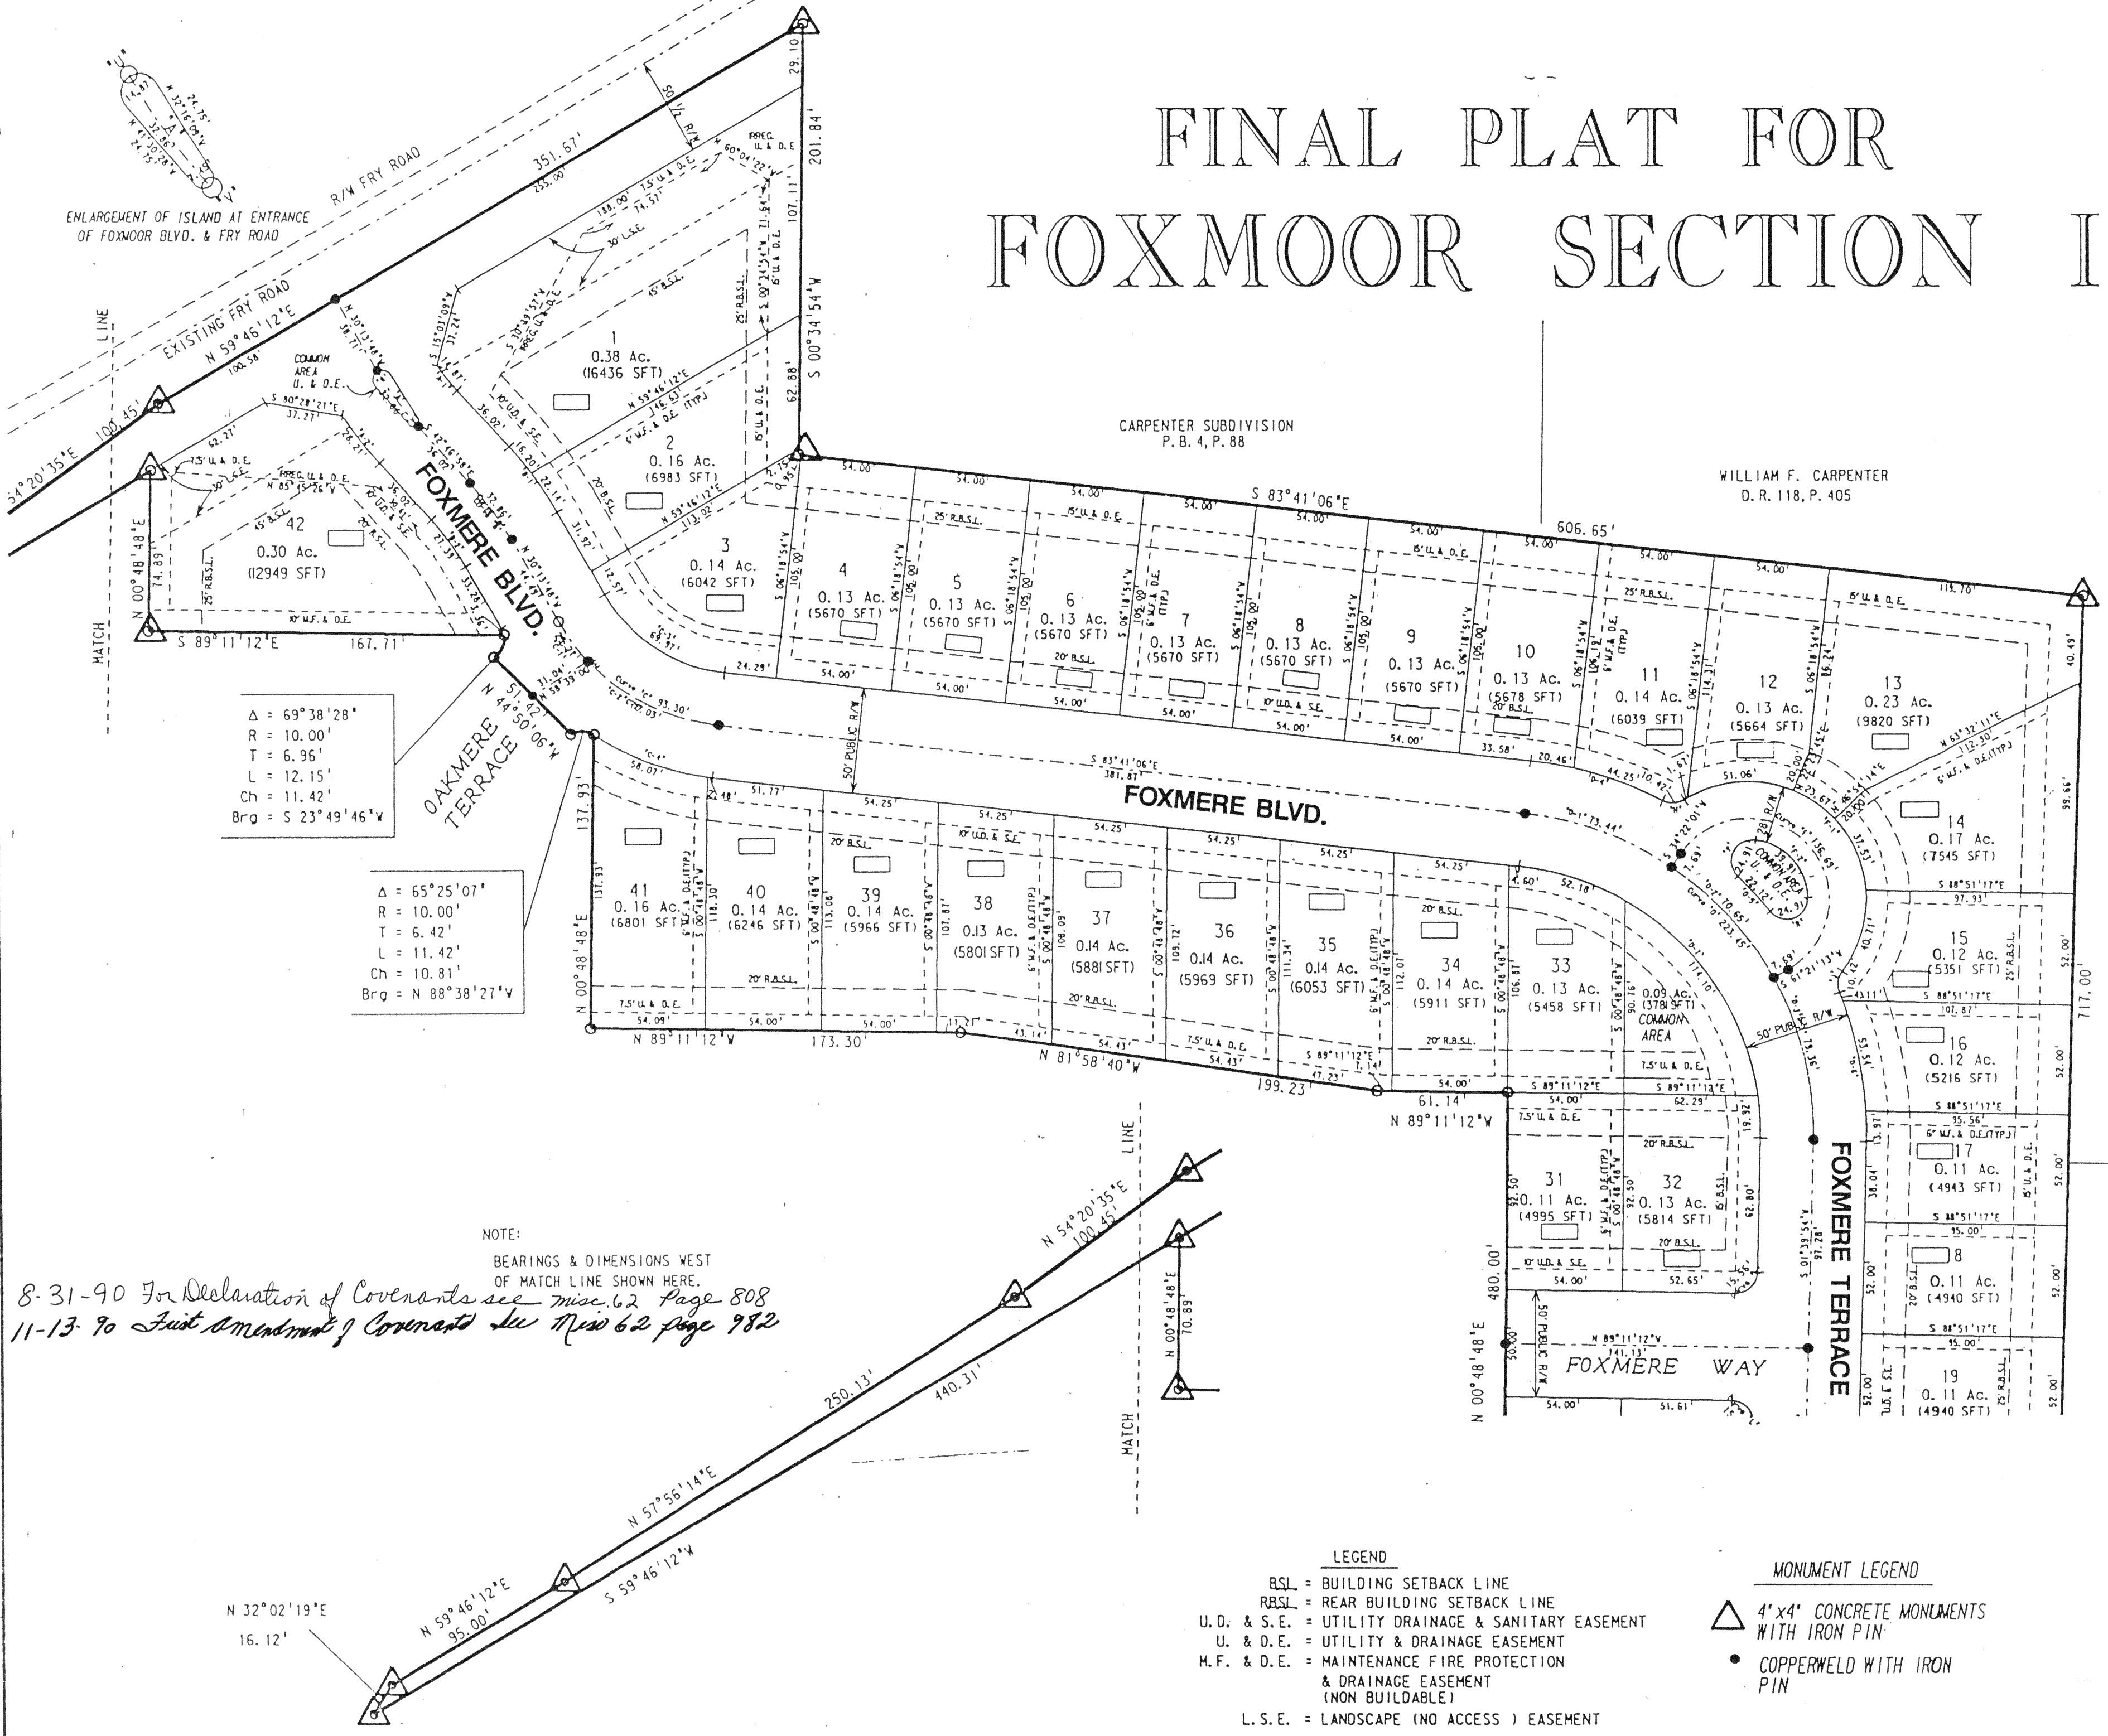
FINAL PLAT FOR
FOXMOOR SECTION I

ENLARGEMENT OF ISLAND AT ENTRANCE OF FOXMOOR BLVD. & FRY ROAD

R/W FRY ROAD
EXISTING FRY ROAD
N 59°46'12"E
351.67'
255.00'
201.84'
107.11'
S 00°34'54"W
62.88'
29.10
50 1/2 R/W

COMMON AREA U. & D.E.

CARPENTER SUBDIVISION
P. B. 4, P. 88

WILLIAM F. CARPENTER
D. R. 118, P. 405

S 83°41'06"E
606.65'

1
0.38 Ac.
(16436 SFT)

2
0.16 Ac.
(6983 SFT)

3
0.14 Ac.
(6042 SFT)

4
0.13 Ac.
(5670 SFT)

5
0.13 Ac.
(5670 SFT)

6
0.13 Ac.
(5670 SFT)

7
0.13 Ac.
(5670 SFT)

8
0.13 Ac.
(5670 SFT)

9
0.13 Ac.
(5670 SFT)

10
0.13 Ac.
(5678 SFT)

11
0.14 Ac.
(6039 SFT)

12
0.13 Ac.
(5664 SFT)

13
0.23 Ac.
(9820 SFT)

14
0.17 Ac.
(7545 SFT)

15
0.12 Ac.
(5351 SFT)

16
0.12 Ac.
(5216 SFT)

17
0.11 Ac.
(4943 SFT)

18
0.11 Ac.
(4940 SFT)

19
0.11 Ac.
(4940 SFT)

42
0.30 Ac.
(12949 SFT)

41
0.16 Ac.
(6801 SFT)

40
0.14 Ac.
(6246 SFT)

39
0.14 Ac.
(5966 SFT)

38
0.13 Ac.
(5801 SFT)

37
0.14 Ac.
(5881 SFT)

36
0.14 Ac.
(5969 SFT)

35
0.14 Ac.
(6053 SFT)

34
0.14 Ac.
(5911 SFT)

33
0.13 Ac.
(5458 SFT)

0.09 Ac.
(3781 SFT)
COMMON AREA

31
0.11 Ac.
(4995 SFT)

32
0.13 Ac.
(5814 SFT)

FOXMERE BLVD.
FOXMERE BLVD.
S 83°41'06"E
381.87'
50' PUBLIC R/W
OAKMERE TERRACE
FOXMERE TERRACE
FOXMERE WAY
50' PUBLIC R/W
N 89°11'12"W
141.13'

Δ = 69°38'28"
R = 10.00'
T = 6.96'
L = 12.15'
Ch = 11.42'
Brg = S 23°49'46"W

Δ = 65°25'07"
R = 10.00'
T = 6.42'
L = 11.42'
Ch = 10.81'
Brg = N 88°38'27"W

N 00°48'48"E
74.89'
S 89°11'12"E
167.71'
N 44°50'06"W
51.42'
137.93'
N 89°11'12"W
173.30'
N 81°58'40"W
199.23'
61.14'
N 89°11'12"W
480.00'
717.00'
N 00°48'48"E

MATCH LINE
MATCH LINE

NOTE:
BEARINGS & DIMENSIONS WEST OF MATCH LINE SHOWN HERE.

8-31-90 For Declaration of Covenants see misc. 62 Page 808
11-13-90 First Amendment of Covenants see Misc 62 page 982

N 54°20'35"E
100.45'
N 00°48'48"E
70.89'
250.13'
440.31'
N 57°56'14"E
N 59°46'12"E
95.00'
S 59°46'12"W
N 32°02'19"E
16.12'

LEGEND
BSL = BUILDING SETBACK LINE
RBSL = REAR BUILDING SETBACK LINE
U.D. & S.E. = UTILITY DRAINAGE & SANITARY EASEMENT
U. & D.E. = UTILITY & DRAINAGE EASEMENT
M.F. & D.E. = MAINTENANCE FIRE PROTECTION & DRAINAGE EASEMENT (NON BUILDABLE)
L.S.E. = LANDSCAPE (NO ACCESS ) EASEMENT

MONUMENT LEGEND
4"x4" CONCRETE MONUMENTS WITH IRON PIN
COPPERWELD WITH IRON PIN